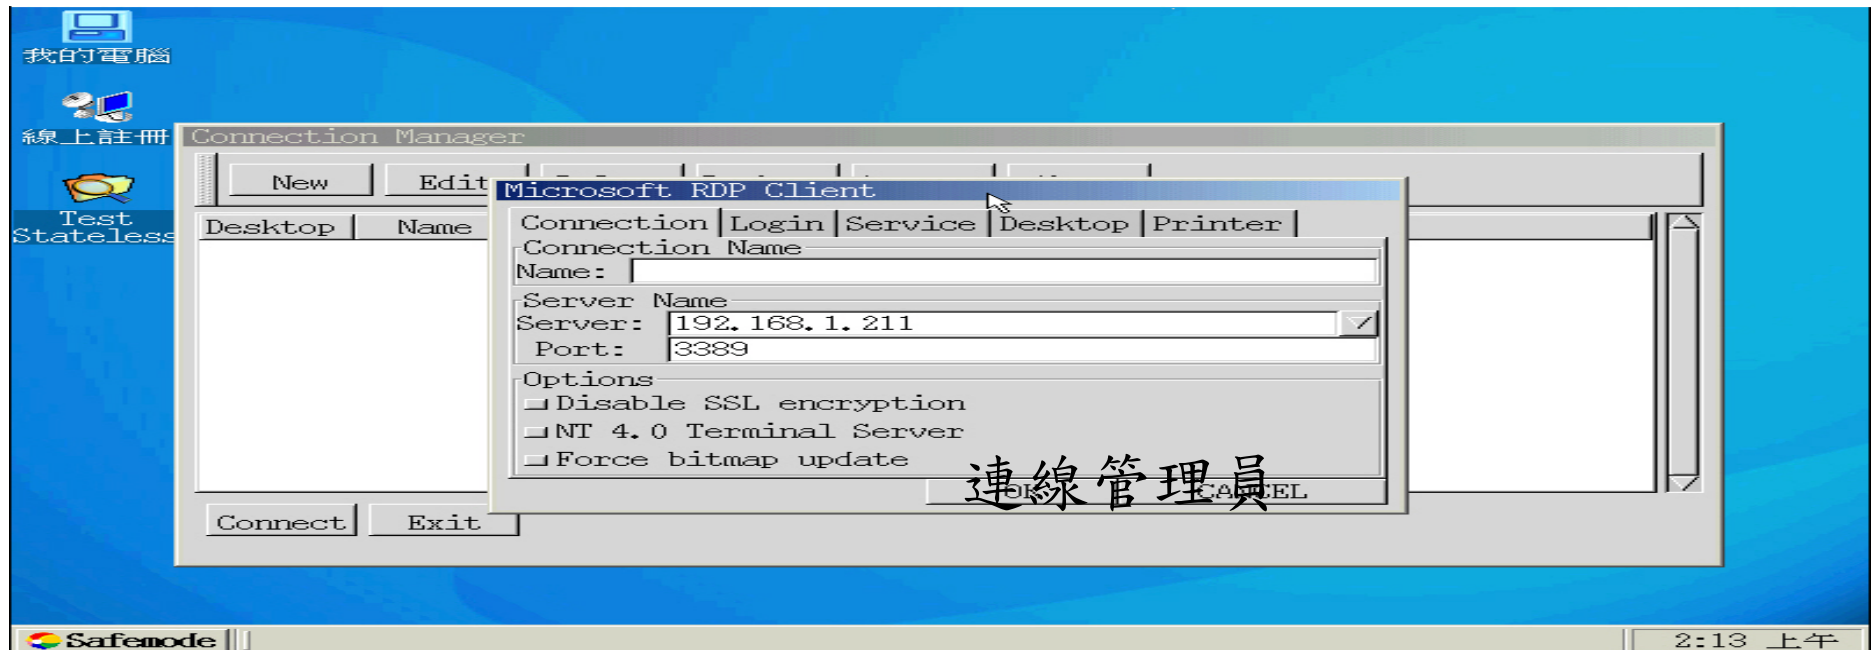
我的電腦

線上註冊

Test Stateless

Connection Manager

New

Edit

Desktop

Name

Microsoft RDP Client

Connection | Login | Service | Desktop | Printer

Connection Name

Name:

Server Name

Server: 192.168.1.211

Port: 3389

Options

Disable SSL encryption

NT 4.0 Terminal Server

Force bitmap update

連線管理員

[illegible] CA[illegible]EL

Connect

Exit

Safemode

2:13 上午